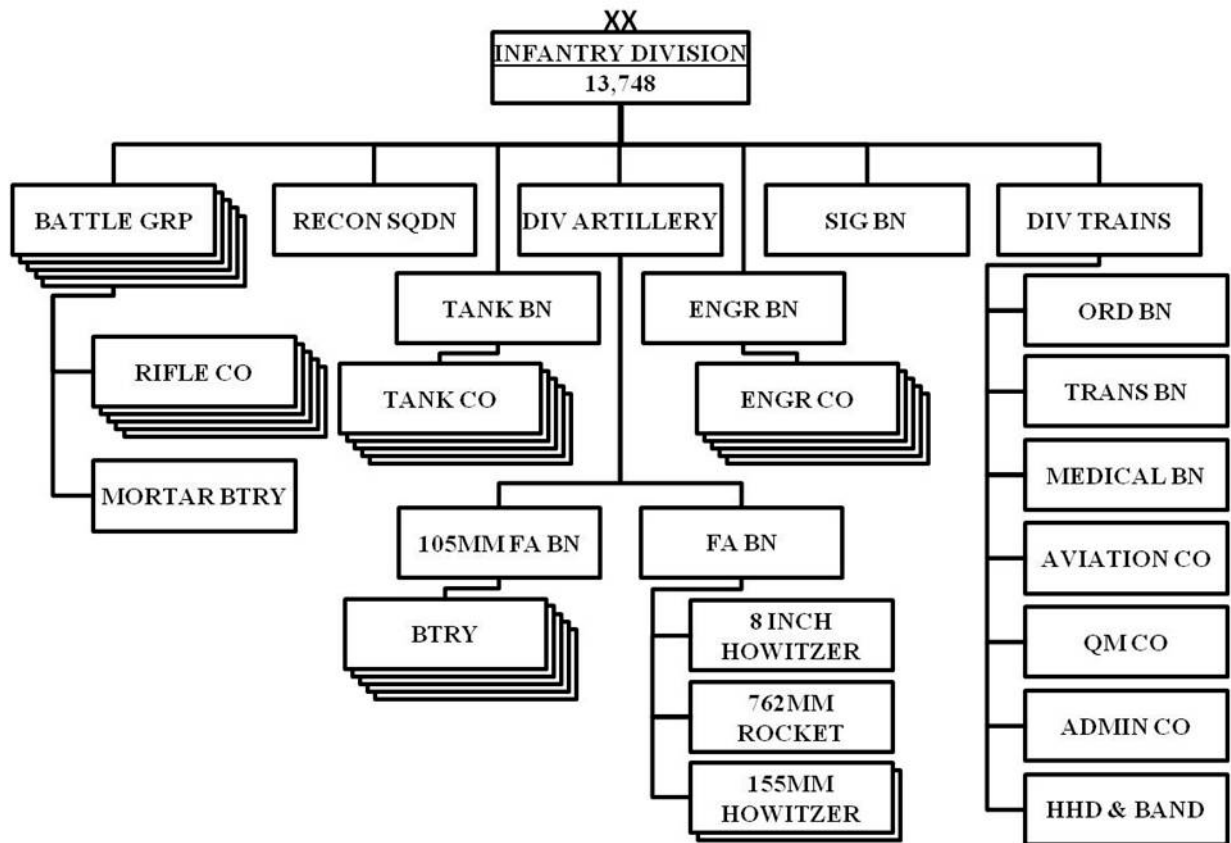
XX
INFANTRY DIVISION
13,748

BATTLE GRP

RIFLE CO

MORTAR BTRY

RECON SQDN

TANK BN

TANK CO

DIV ARTILLERY

105MM FA BN

BTRY

FA BN

8 INCH HOWITZER

762MM ROCKET

155MM HOWITZER

ENGR BN

ENGR CO

SIG BN

DIV TRAINS

ORD BN

TRANS BN

MEDICAL BN

AVIATION CO

QM CO

ADMIN CO

HHD & BAND